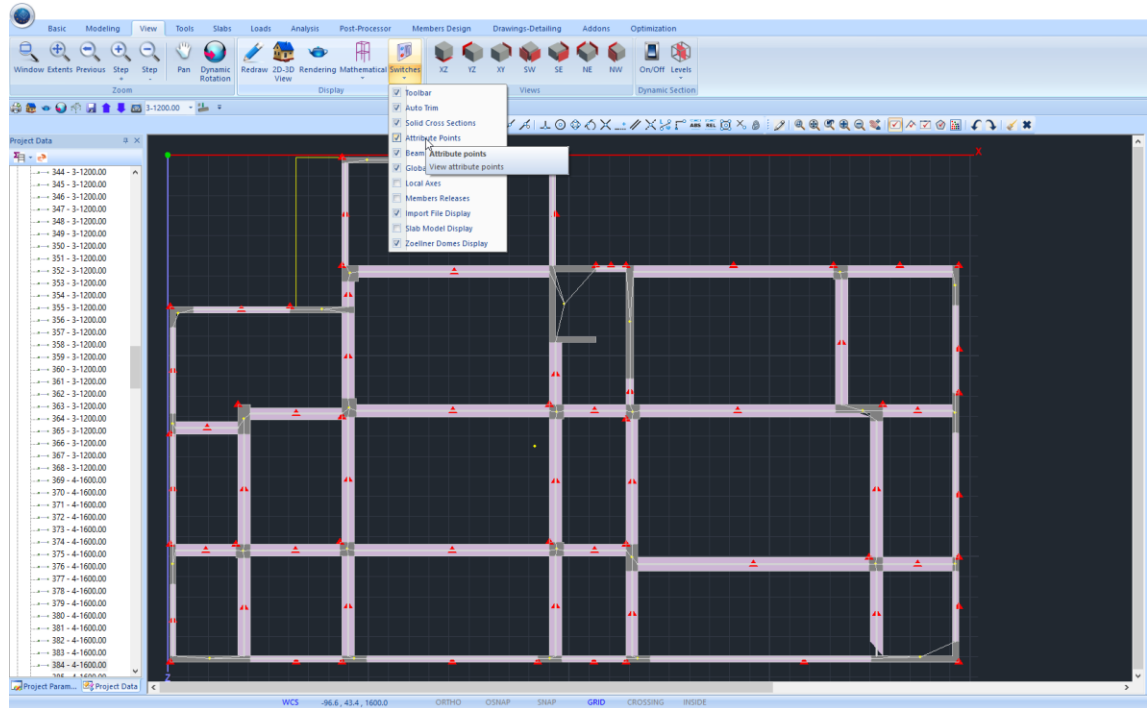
Basic Modeling View Tools Slabs Loads Analysis Post-Processor Members Design Drawings-Detailing Addons Optimization

Window Extents Previous Step Step Pan Dynamic Rotation Redraw 2D-3D View Rendering Mathematical Switches XZ YZ XY SW SE NE NW On/Off Levels

Zoom Display Views Dynamic Section

3-1200.00

Project Data

344 - 3-1200.00
345 - 3-1200.00
346 - 3-1200.00
347 - 3-1200.00
348 - 3-1200.00
349 - 3-1200.00
350 - 3-1200.00
351 - 3-1200.00
352 - 3-1200.00
353 - 3-1200.00
354 - 3-1200.00
355 - 3-1200.00
356 - 3-1200.00
357 - 3-1200.00
358 - 3-1200.00
359 - 3-1200.00
360 - 3-1200.00
361 - 3-1200.00
362 - 3-1200.00
363 - 3-1200.00
364 - 3-1200.00
365 - 3-1200.00
366 - 3-1200.00
367 - 3-1200.00
368 - 3-1200.00
369 - 4-1600.00
370 - 4-1600.00
371 - 4-1600.00
372 - 4-1600.00
373 - 4-1600.00
374 - 4-1600.00
375 - 4-1600.00
376 - 4-1600.00
377 - 4-1600.00
378 - 4-1600.00
379 - 4-1600.00
380 - 4-1600.00
381 - 4-1600.00
382 - 4-1600.00
383 - 4-1600.00
384 - 4-1600.00

Project Param... Project Data

Toolbar
Auto Trim
Solid Cross Sections
Attribute Points
Beam
Globa
Local Axes
Members Releases
Import File Display
Slab Model Display
Zoellner Domes Display

Attribute points
View attribute points

X
Z

WCS -96.6 , 43.4 , 1600.0 ORTHO OSNAP SNAP GRID CROSSING INSIDE